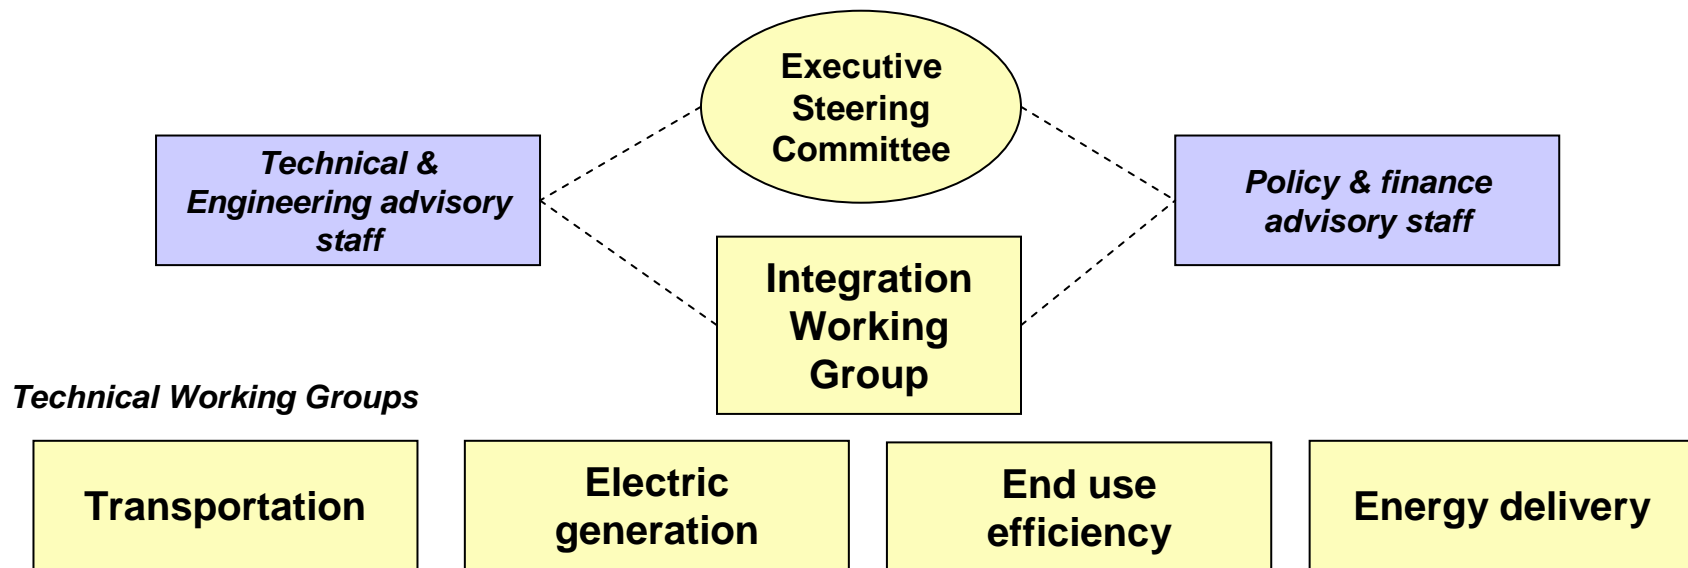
Executive Steering Committee

Technical & Engineering advisory staff

Policy & finance advisory staff

Integration Working Group

Technical Working Groups

Transportation

Electric generation

End use efficiency

Energy delivery